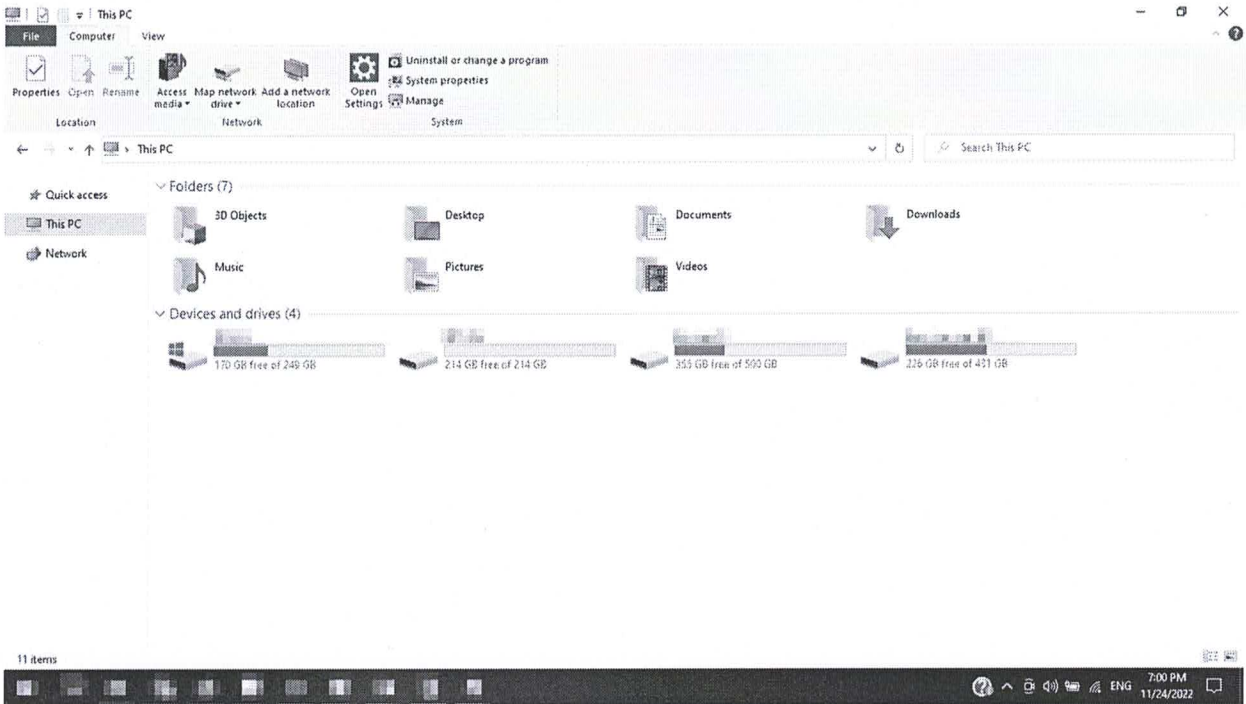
This PC

File Computer View

Properties Open Rename Access media Map network drive Add a network location Open Settings

Uninstall or change a program
System properties
Manage

Location Network System

This PC

Search This PC

Quick access
This PC
Network

Folders (7)

3D Objects
Desktop
Documents
Downloads
Music
Pictures
Videos

Devices and drives (4)

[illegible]
170 GB free of 249 GB

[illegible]
214 GB free of 214 GB

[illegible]
355 GB free of 500 GB

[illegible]
226 GB free of 431 GB

11 items

ENG 7:00 PM 11/24/2022